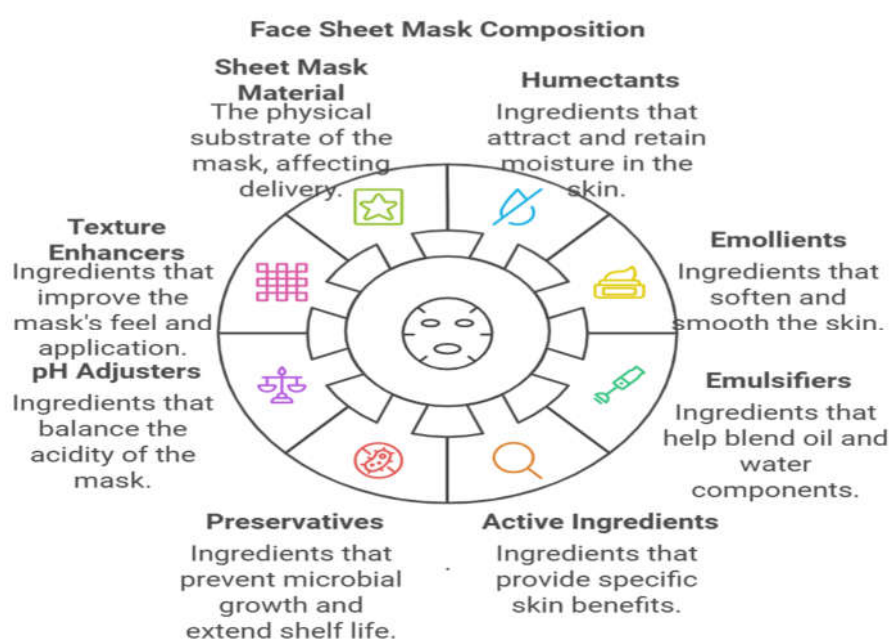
Face Sheet Mask Composition

Sheet Mask Material
The physical substrate of the mask, affecting delivery.

Humectants
Ingredients that attract and retain moisture in the skin.

Emollients
Ingredients that soften and smooth the skin.

Emulsifiers
Ingredients that help blend oil and water components.

Active Ingredients
Ingredients that provide specific skin benefits.

Preservatives
Ingredients that prevent microbial growth and extend shelf life.

pH Adjusters
Ingredients that balance the acidity of the mask.

Texture Enhancers
Ingredients that improve the mask's feel and application.